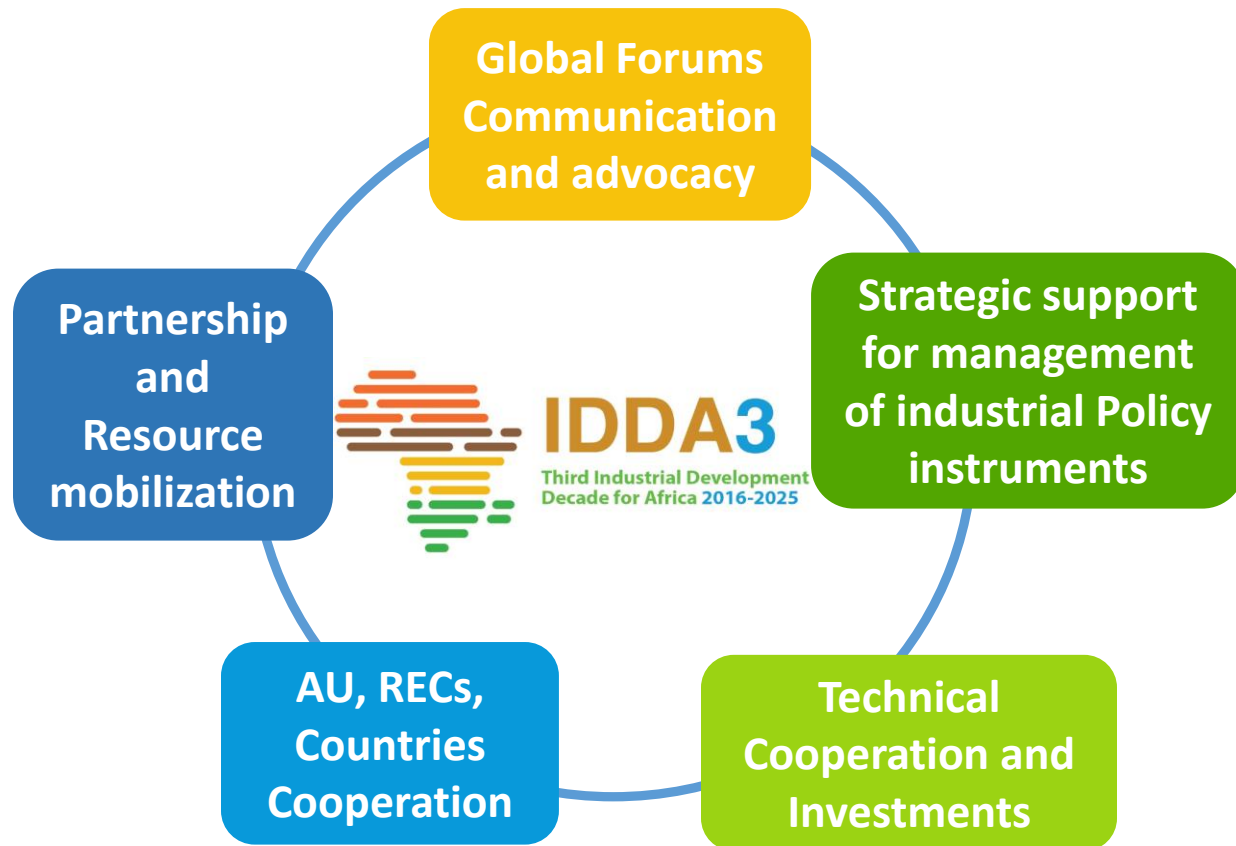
Global Forums Communication and advocacy

Strategic support for management of industrial Policy instruments

Technical Cooperation and Investments

AU, RECs, Countries Cooperation

Partnership and Resource mobilization

IDDA3
Third Industrial Development Decade for Africa 2016-2025